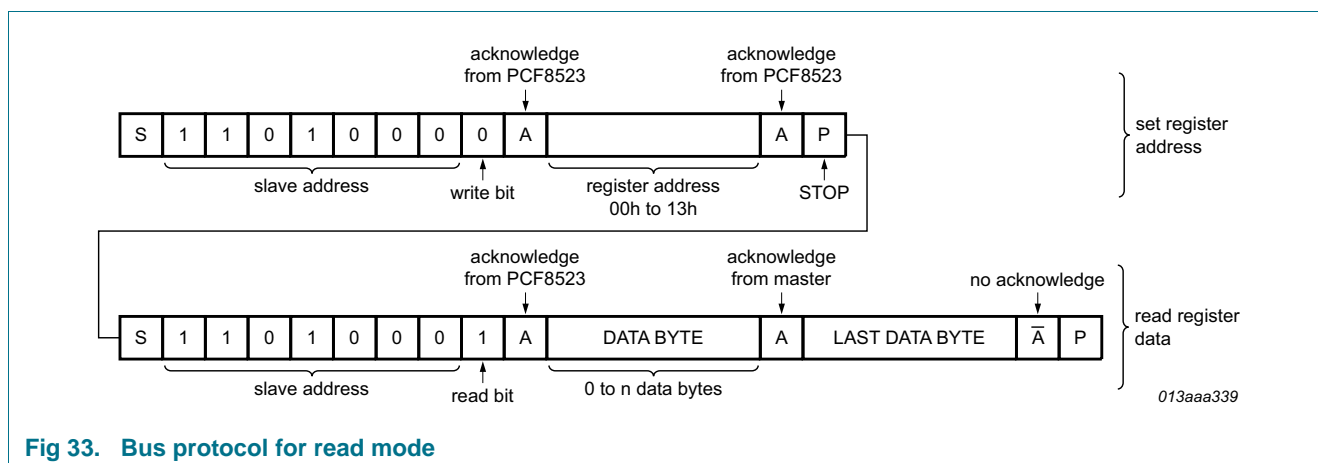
acknowledge from PCF8523

acknowledge from PCF8523

| S | 1 | 1 | 0 | 1 | 0 | 0 | 0 | 0 | A |  | A | P |
|---|---|---|---|---|---|---|---|---|---|---|---|---|

slave address

write bit

register address 00h to 13h

STOP

set register address

acknowledge from PCF8523

acknowledge from master

no acknowledge

| S | 1 | 1 | 0 | 1 | 0 | 0 | 0 | 1 | A | DATA BYTE | A | LAST DATA BYTE | $\overline{A}$ | P |
|---|---|---|---|---|---|---|---|---|---|---|---|---|---|---|

slave address

read bit

0 to n data bytes

read register data

013aaa339

Fig 33. Bus protocol for read mode